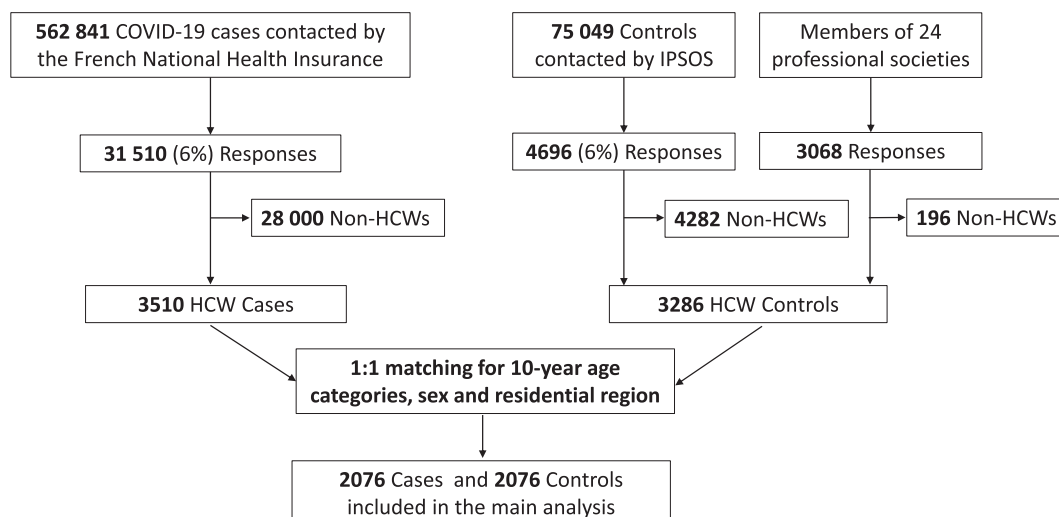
562 841 COVID-19 cases contacted by the French National Health Insurance

75 049 Controls contacted by IPSOS

Members of 24 professional societies

31 510 (6%) Responses

4696 (6%) Responses

3068 Responses

28 000 Non-HCWs

4282 Non-HCWs

196 Non-HCWs

3510 HCW Cases

3286 HCW Controls

1:1 matching for 10-year age categories, sex and residential region

2076 Cases and 2076 Controls included in the main analysis